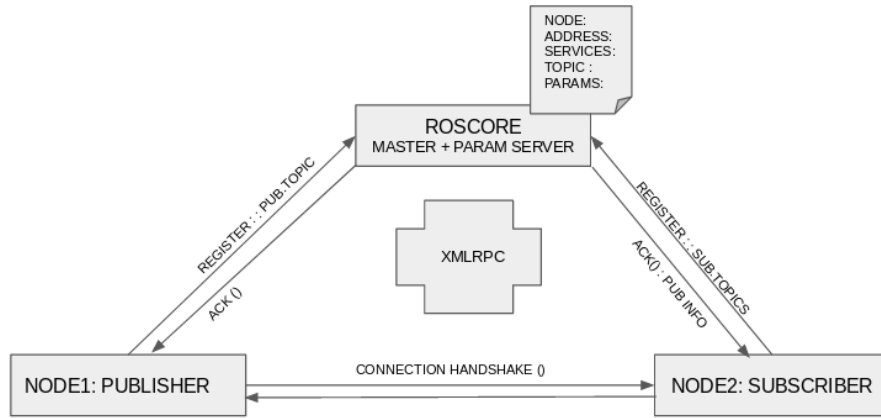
NODE:
ADDRESS:
SERVICES:
TOPIC :
PARAMS:

ROSCORE
MASTER + PARAM SERVER

REGISTER : : PUB.TOPIC

ACK ()

XMLRPC

REGISTER : : SUB.TOPICS

ACK() : PUB.INFO

NODE1: PUBLISHER

CONNECTION HANDSHAKE ()

NODE2: SUBSCRIBER